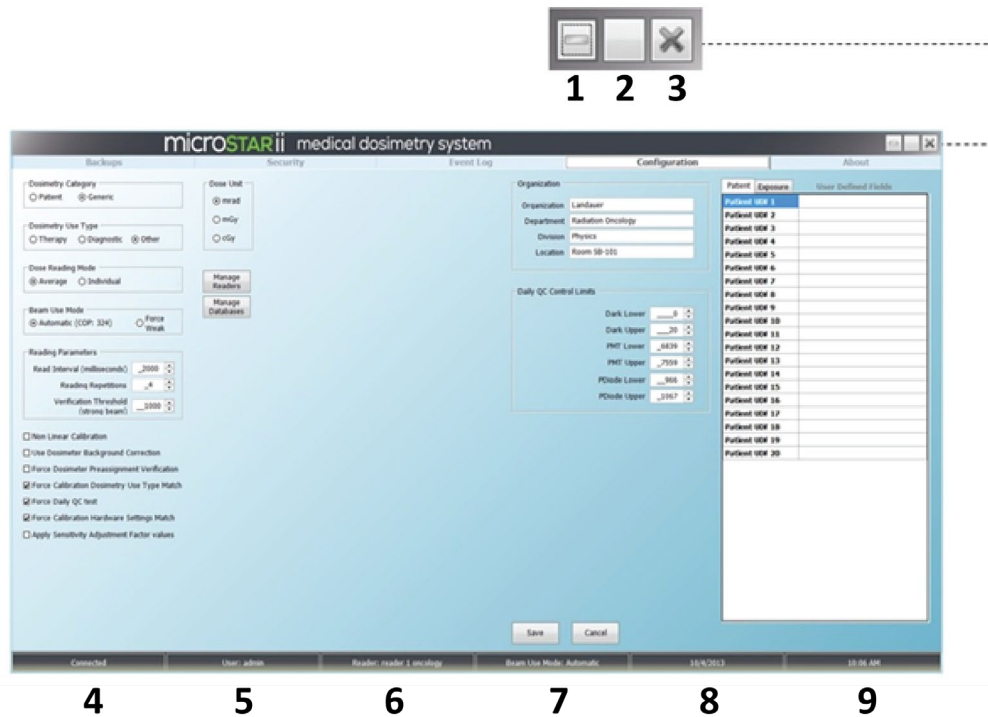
1 2 3

microSTARii medical dosimetry system

Backups | Security | Event Log | Configuration | About

Dosimetry Category
○ Patient ◉ Generic

Dosimetry Use Type
○ Therapy ○ Diagnostic ◉ Other

Dose Reading Mode
◉ Average ○ Individual

Beam Use Mode
◉ Automatic (COP: 324) ○ Force Weak

Reading Parameters
Read Interval (milliseconds) 2000
Reading Repetitions 4
Verification Threshold (strong beam) 1000

☐ Non Linear Calibration
☐ Use Dosimeter Background Correction
☐ Force Dosimeter Preassignment Verification
☑ Force Calibration Dosimetry Use Type Match
☑ Force Daily QC test
☑ Force Calibration Hardware Settings Match
☐ Apply Sensitivity Adjustment Factor values

Dose Unit
◉ mrad
○ mGy
○ cGy

Manage Readers
Manage Databases

Organization
Organization Landauer
Department Radiation Oncology
Division Physics
Location Room SB-101

Daily QC Control Limits
Dark Lower 0
Dark Upper 20
PMT Lower 6839
PMT Upper 7559
PDiode Lower 966
PDiode Upper 1067

Patient | Exposure | User Defined Fields
Patient UDF 1
Patient UDF 2
Patient UDF 3
Patient UDF 4
Patient UDF 5
Patient UDF 6
Patient UDF 7
Patient UDF 8
Patient UDF 9
Patient UDF 10
Patient UDF 11
Patient UDF 12
Patient UDF 13
Patient UDF 14
Patient UDF 15
Patient UDF 16
Patient UDF 17
Patient UDF 18
Patient UDF 19
Patient UDF 20

Save Cancel

Connected | User: admin | Reader: reader 1 oncology | Beam Use Mode: Automatic | 10/4/2013 | 10:06 AM

4 5 6 7 8 9